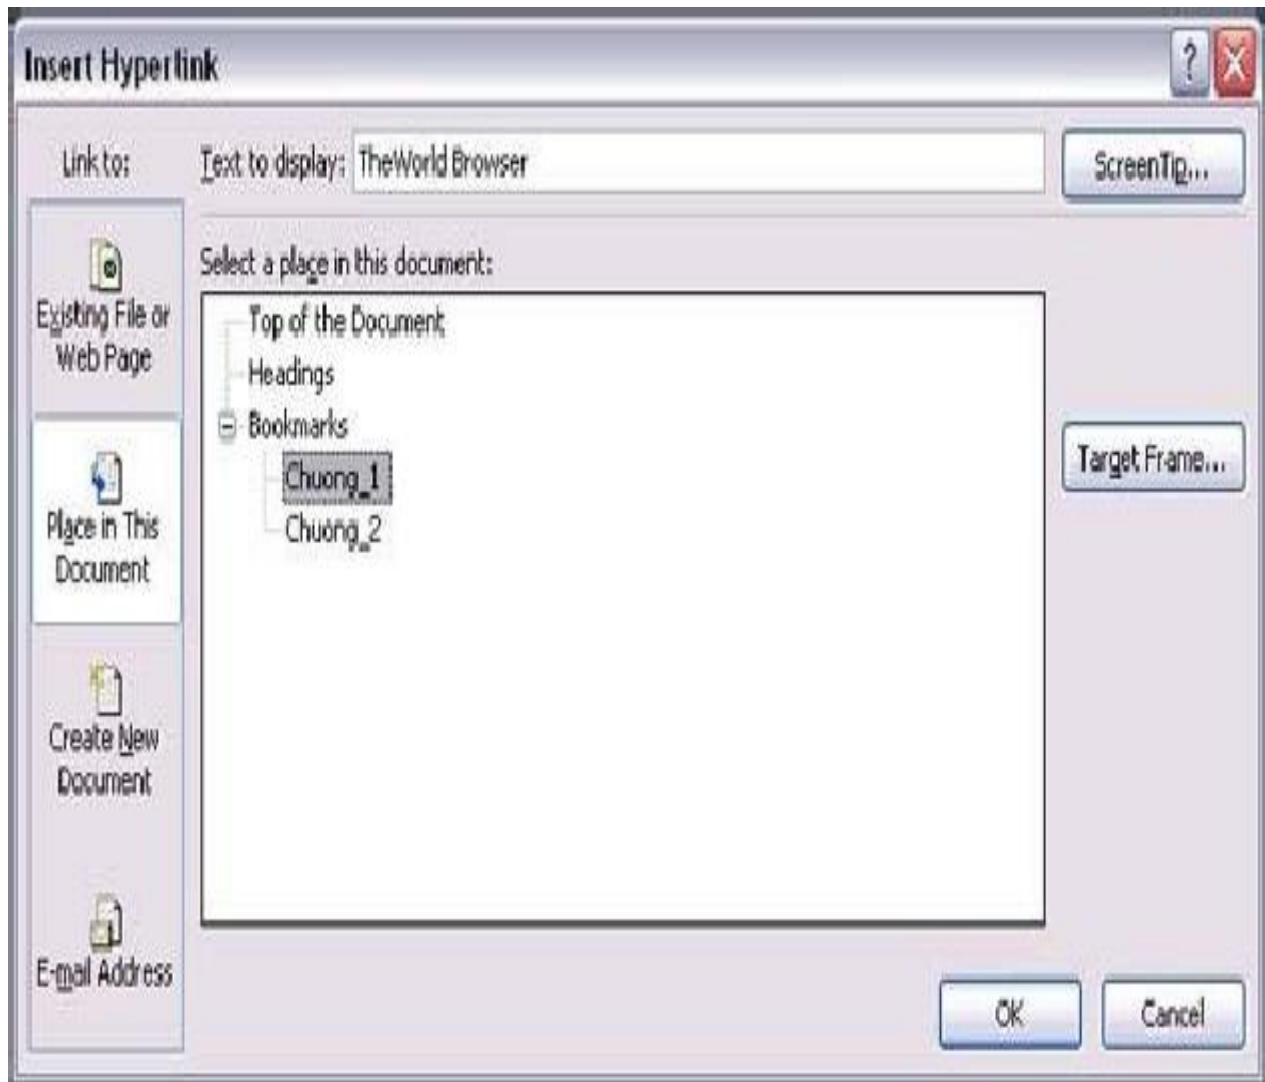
Insert Hyperlink

?

Link to:

Text to display: TheWorld Browser

ScreenTip...

Existing File or Web Page

Place in This Document

Create New Document

E-mail Address

Select a place in this document:

Top of the Document
Headings
Bookmarks
Chuong_1
Chuong_2

Target Frame...

OK

Cancel